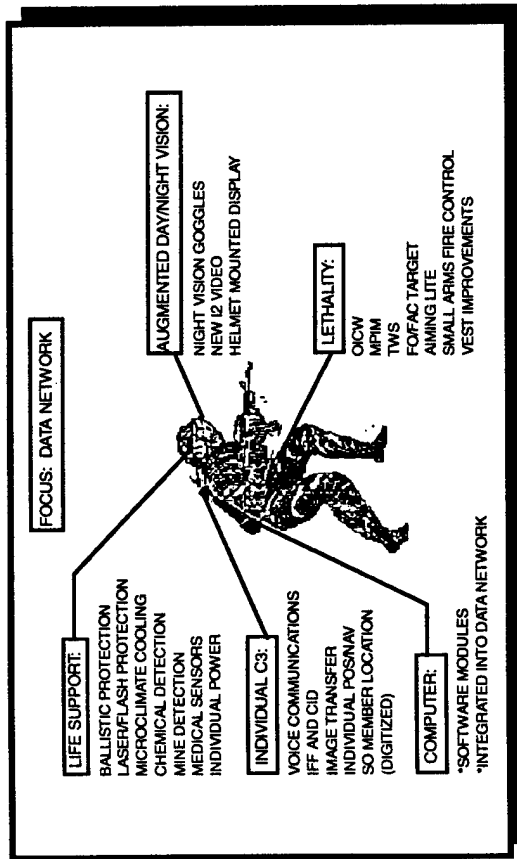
FOCUS: DATA NETWORK

AUGMENTED DAY/NIGHT VISION:
NIGHT VISION GOGGLES
NEW I2 VIDEO
HELMET MOUNTED DISPLAY

LETHALITY:
OICW
MPIM
TWS
FO/FAC TARGET
AIMING LITE
SMALL ARMS FIRE CONTROL
VEST IMPROVEMENTS

LIFE SUPPORT:
BALLISTIC PROTECTION
LASER/FLASH PROTECTION
MICROCLIMATE COOLING
CHEMICAL DETECTION
MINE DETECTION
MEDICAL SENSORS
INDIVIDUAL POWER

INDIVIDUAL C3:
VOICE COMMUNICATIONS
IFF AND CID
IMAGE TRANSFER
INDIVIDUAL POS/NAV
SO MEMBER LOCATION
(DIGITIZED)

COMPUTER:
*SOFTWARE MODULES
*INTEGRATED INTO DATA NETWORK